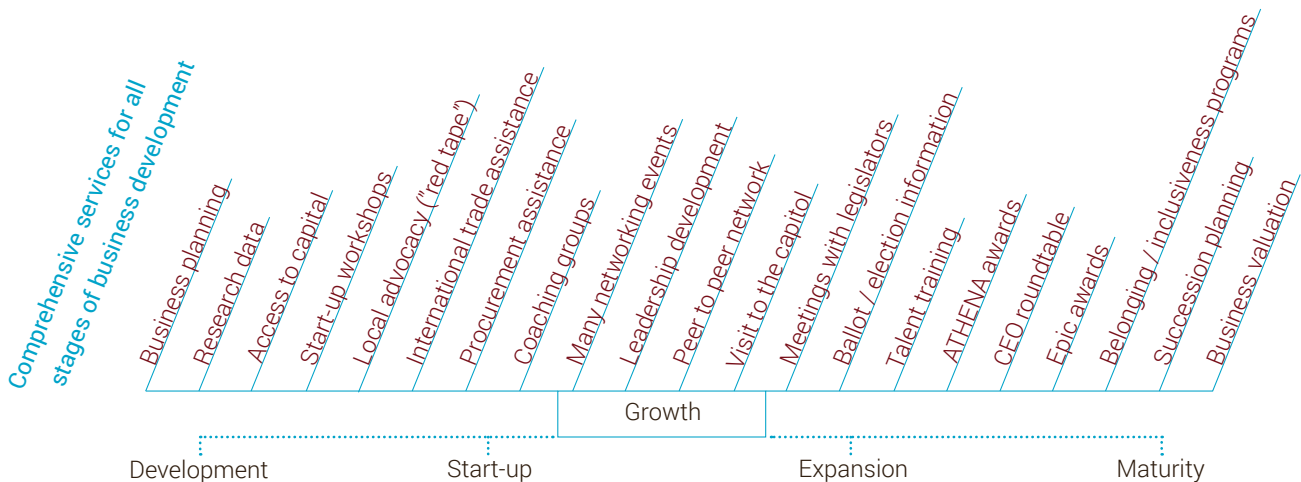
Comprehensive services for all stages of business development

Business planning
Research data
Access to capital
Start-up workshops
Local advocacy ("red tape")
International trade assistance
Procurement assistance
Coaching groups
Many networking events
Leadership development
Peer to peer network
Visit to the capitol
Meetings with legislators
Ballot / election information
Talent training
ATHENA awards
CEO roundtable
Epic awards
Belonging / inclusiveness programs
Succession planning
Business valuation

Growth

Development
Start-up
Expansion
Maturity